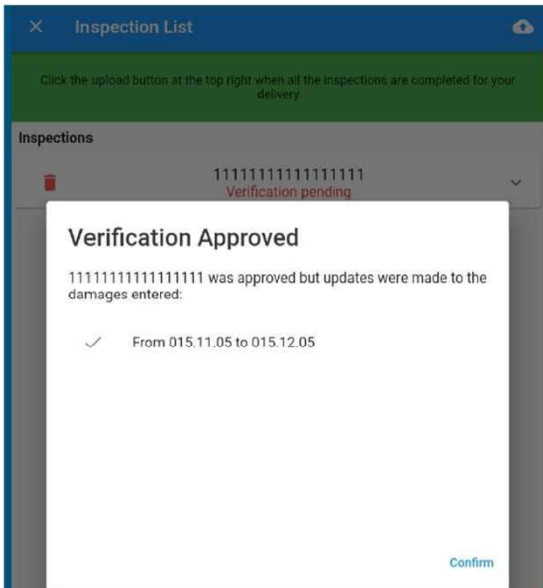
×    Inspection List

Click the upload button at the top right when all the inspections are completed for your delivery

Inspections

11111111111111111
Verification pending

Verification Approved

11111111111111111 was approved but updates were made to the damages entered:

✓    From 015.11.05 to 015.12.05

Confirm